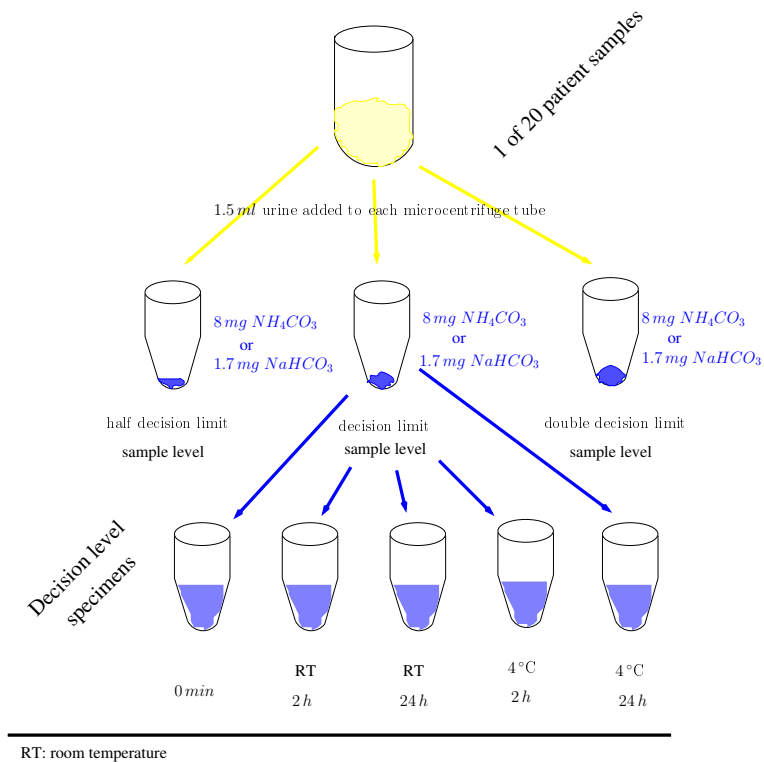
1 of 20 patient samples

$1.5\,ml$ urine added to each microcentrifuge tube

$8\,mg\ NH_4CO_3$ or $1.7\,mg\ NaHCO_3$

$8\,mg\ NH_4CO_3$ or $1.7\,mg\ NaHCO_3$

$8\,mg\ NH_4CO_3$ or $1.7\,mg\ NaHCO_3$

half decision limit sample level

decision limit sample level

double decision limit sample level

Decision level specimens

$0\,min$

RT $2\,h$

RT $24\,h$

$4\,^{\circ}C$ $2\,h$

$4\,^{\circ}C$ $24\,h$

RT: room temperature